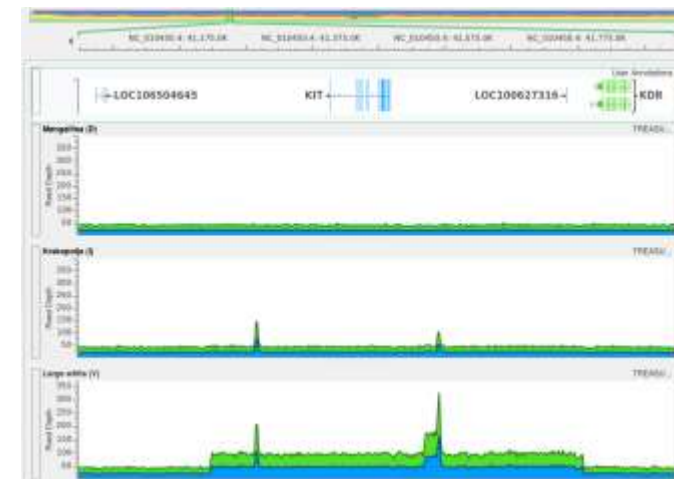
NC_010450.4: 41,175.0K NC_010450.4: 41,375.0K NC_010450.4: 41,575.0K NC_010450.4: 41,775.0K

User Annotations

LOC106504645

KIT

LOC100627316

KDR

Mangalitsa (D)

TREASU...

Read Depth

Krskopolje (I)

TREASU...

Read Depth

Large white (Y)

TREASU...

Read Depth